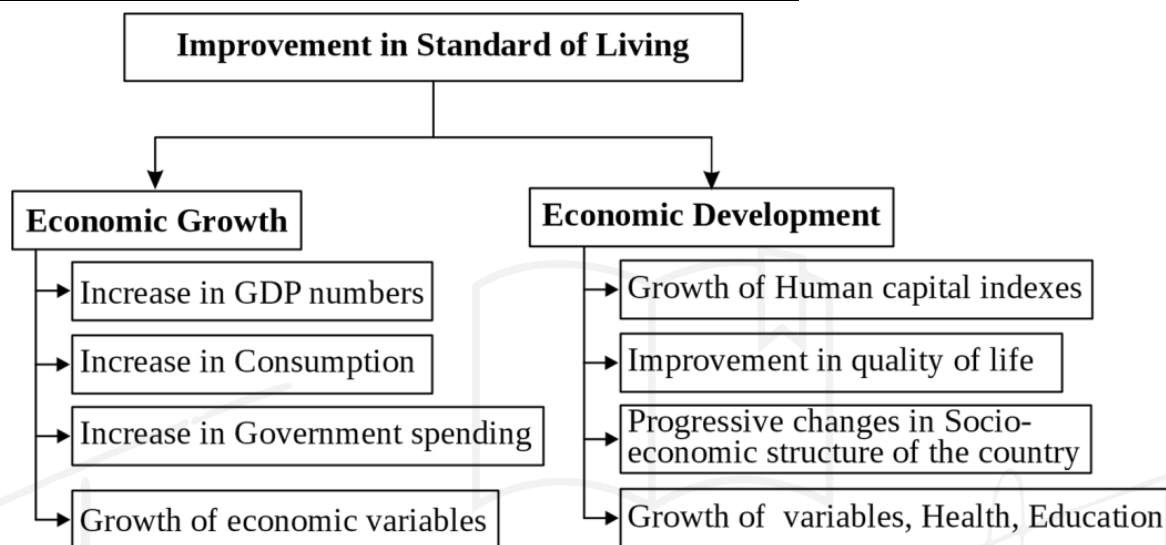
Improvement in Standard of Living

Economic Growth

Increase in GDP numbers

Increase in Consumption

Increase in Government spending

Growth of economic variables

Economic Development

Growth of Human capital indexes

Improvement in quality of life

Progressive changes in Socio-economic structure of the country

Growth of variables, Health, Education